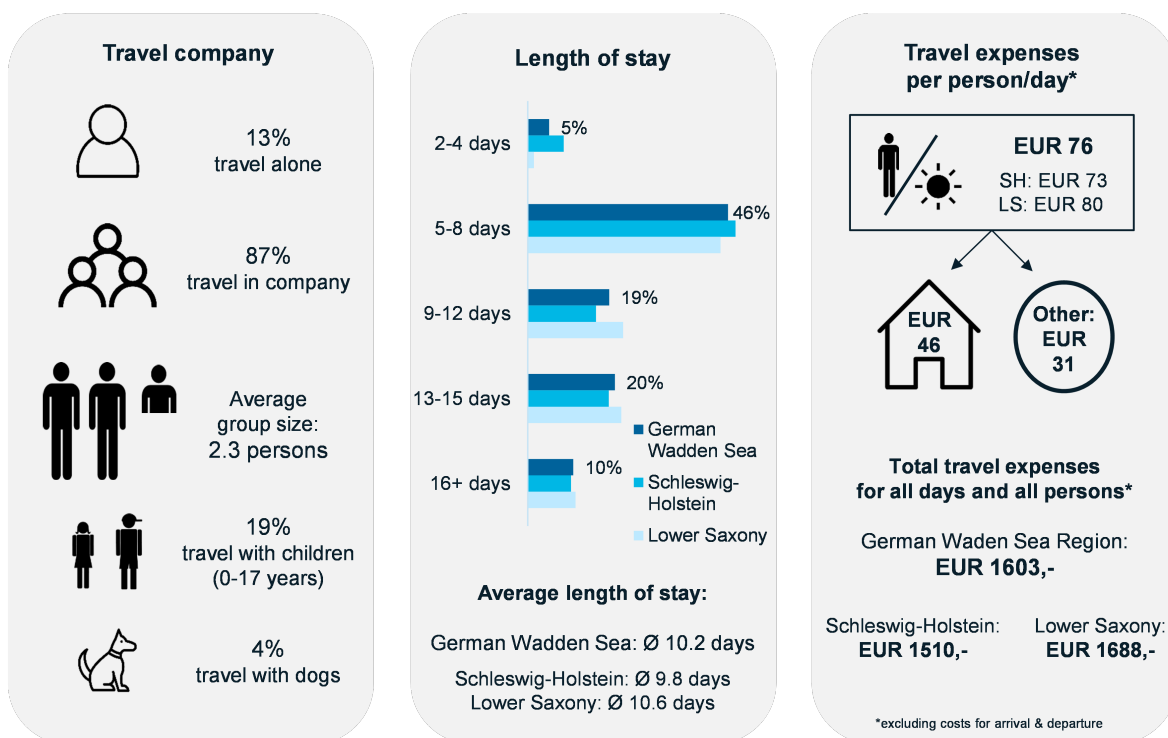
Travel company

13%
travel alone

87%
travel in company

Average group size:
2.3 persons

19%
travel with children
(0-17 years)

4%
travel with dogs

Length of stay

2-4 days
5%

5-8 days
46%

9-12 days
19%

13-15 days
20%

16+ days
10%

German Wadden Sea
Schleswig-Holstein
Lower Saxony

Average length of stay:

German Wadden Sea: Ø 10.2 days

Schleswig-Holstein: Ø 9.8 days
Lower Saxony: Ø 10.6 days

Travel expenses
per person/day*

EUR 76
SH: EUR 73
LS: EUR 80

EUR
46

Other:
EUR
31

Total travel expenses
for all days and all persons*

German Waden Sea Region:
EUR 1603,-

Schleswig-Holstein:
EUR 1510,-

Lower Saxony:
EUR 1688,-

*excluding costs for arrival & departure